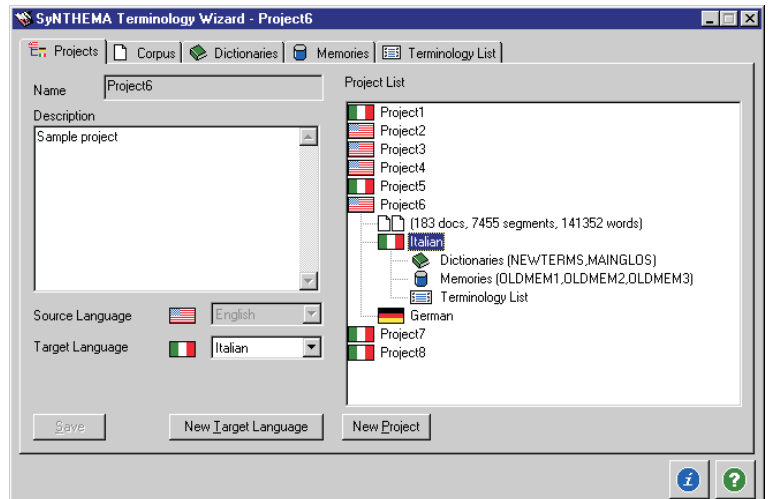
SyNTHEMA Terminology Wizard - Project6

Projects | Corpus | Dictionaries | Memories | Terminology List

Name Project6

Description
Sample project

Source Language English

Target Language Italian

Project List
Project1
Project2
Project3
Project4
Project5
Project6
(183 docs, 7455 segments, 141352 words)
Italian
Dictionaries (NEWTERMS,MAINGLOS)
Memories (OLDMEM1,OLDMEM2,OLDMEM3)
Terminology List
German
Project7
Project8

Save
New Target Language
New Project